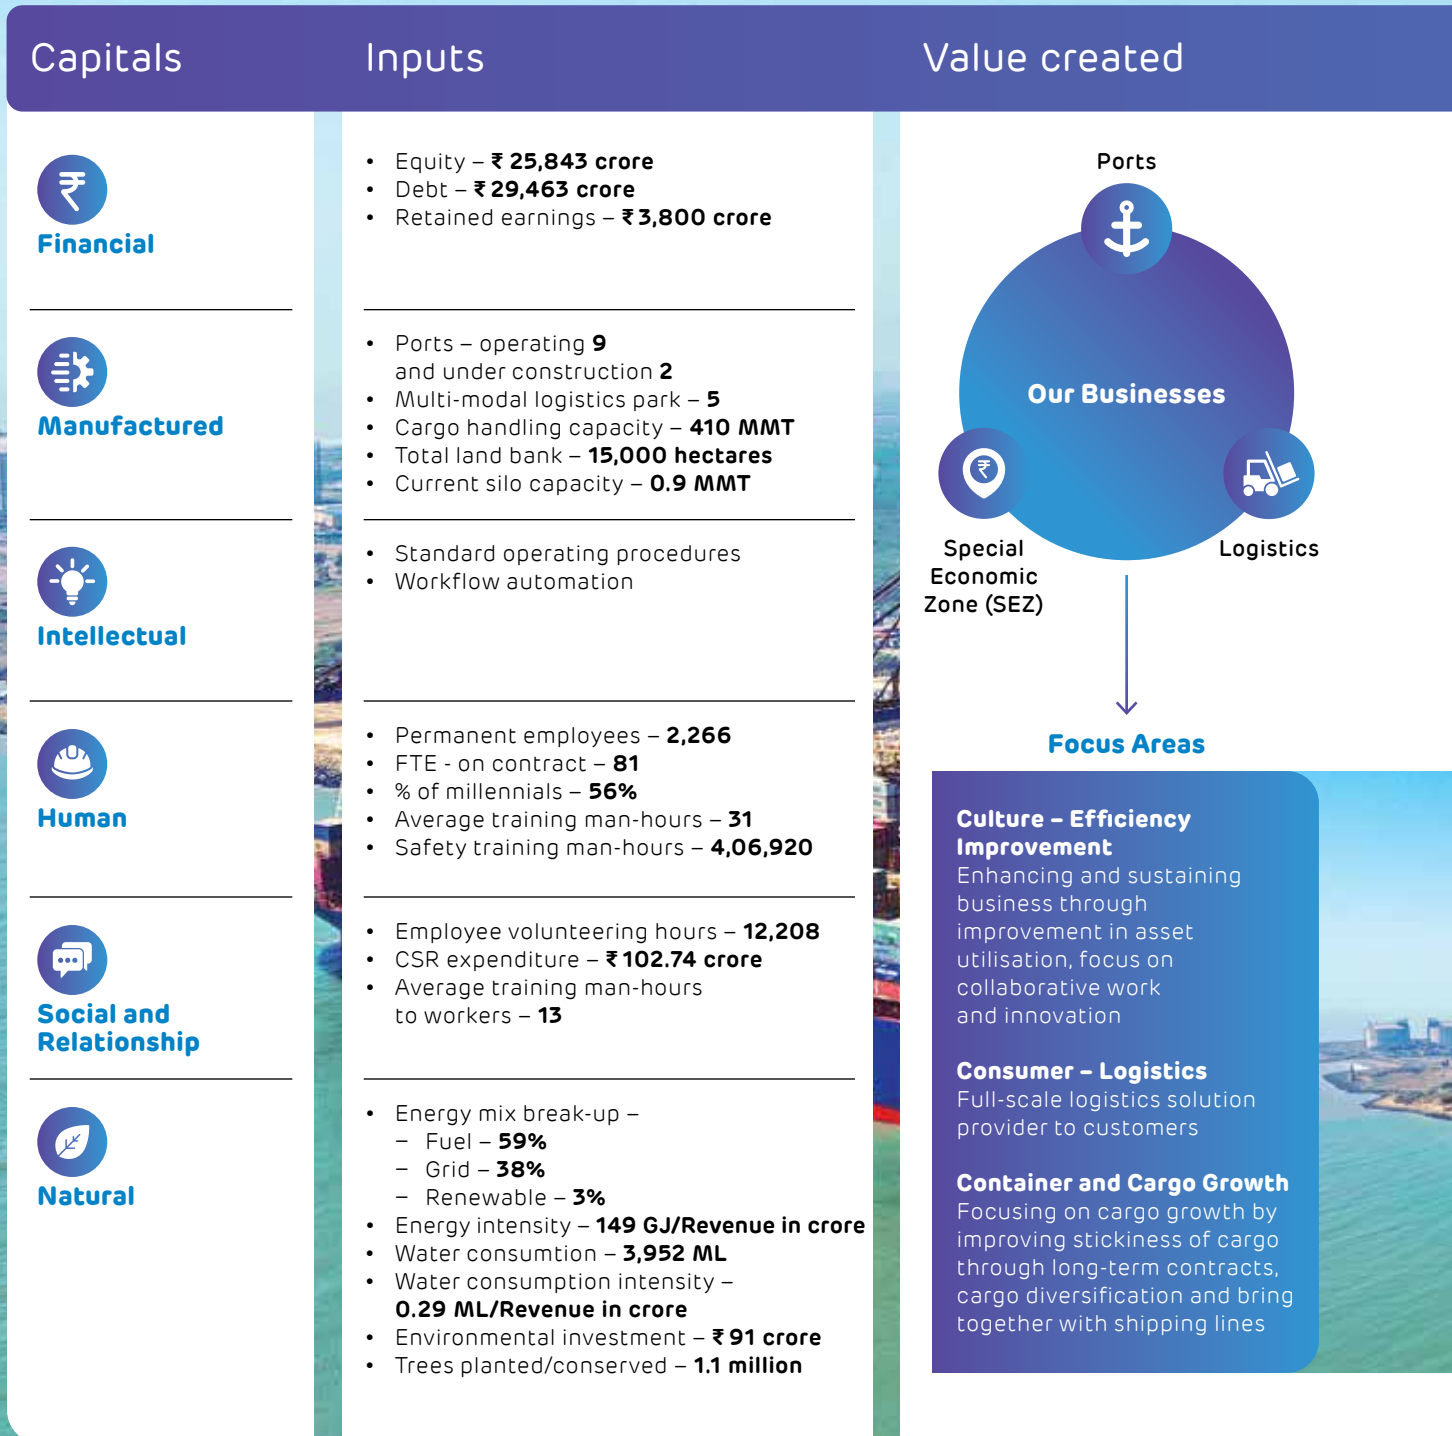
Capitals

Inputs

Value created

Financial

- Equity – ₹ 25,843 crore
- Debt – ₹ 29,463 crore
- Retained earnings – ₹ 3,800 crore

Manufactured

- Ports – operating 9 and under construction 2
- Multi-modal logistics park – 5
- Cargo handling capacity – 410 MMT
- Total land bank – 15,000 hectares
- Current silo capacity – 0.9 MMT

Intellectual

- Standard operating procedures
- Workflow automation

Human

- Permanent employees – 2,266
- FTE - on contract – 81
- % of millennials – 56%
- Average training man-hours – 31
- Safety training man-hours – 4,06,920

Social and Relationship

- Employee volunteering hours – 12,208
- CSR expenditure – ₹ 102.74 crore
- Average training man-hours to workers – 13

Natural

- Energy mix break-up –
  – Fuel – 59%
  – Grid – 38%
  – Renewable – 3%
- Energy intensity – 149 GJ/Revenue in crore
- Water consumtion – 3,952 ML
- Water consumption intensity – 0.29 ML/Revenue in crore
- Environmental investment – ₹ 91 crore
- Trees planted/conserved – 1.1 million

Ports

Our Businesses

Special Economic Zone (SEZ)

Logistics

Focus Areas

Culture – Efficiency Improvement
Enhancing and sustaining business through improvement in asset utilisation, focus on collaborative work and innovation

Consumer – Logistics
Full-scale logistics solution provider to customers

Container and Cargo Growth
Focusing on cargo growth by improving stickiness of cargo through long-term contracts, cargo diversification and bring together with shipping lines